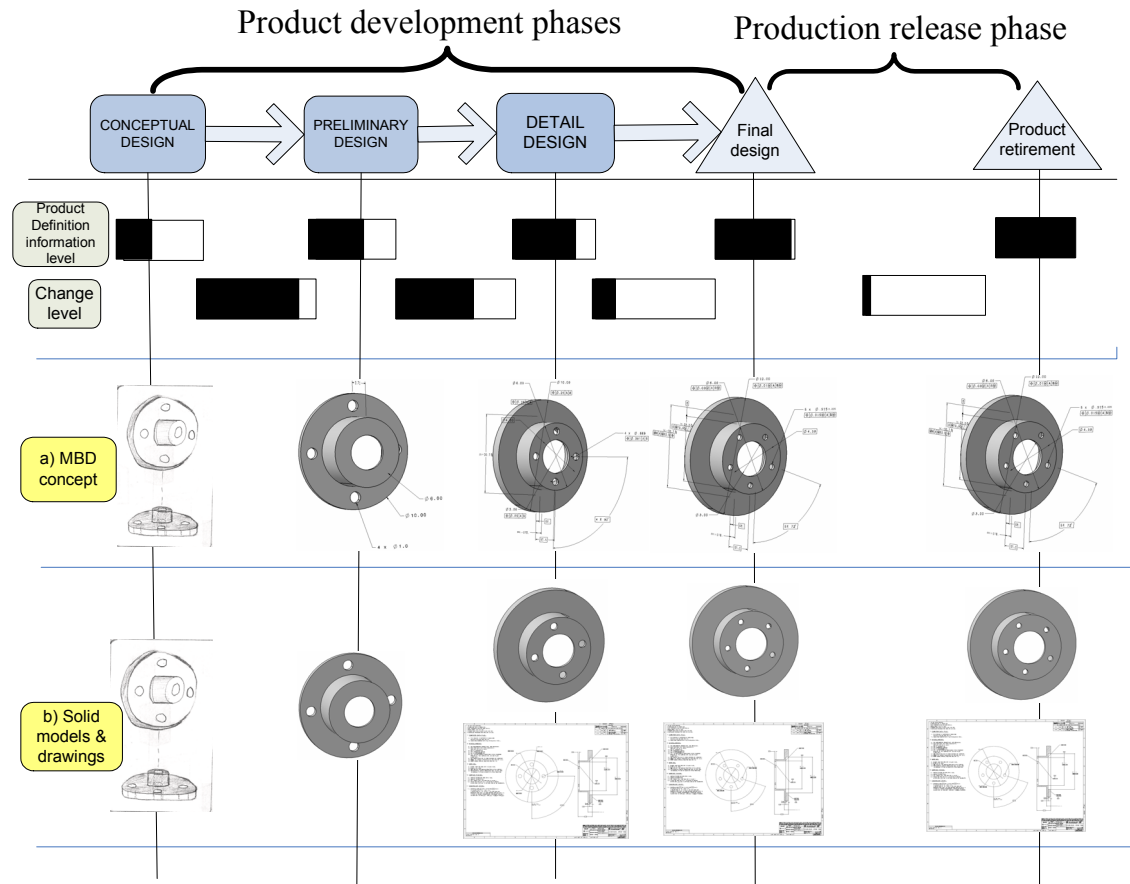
Product development phases

Production release phase

CONCEPTUAL DESIGN

PRELIMINARY DESIGN

DETAIL DESIGN

Final design

Product retirement

Product Definition information level

Change level

a) MBD concept

b) Solid models & drawings